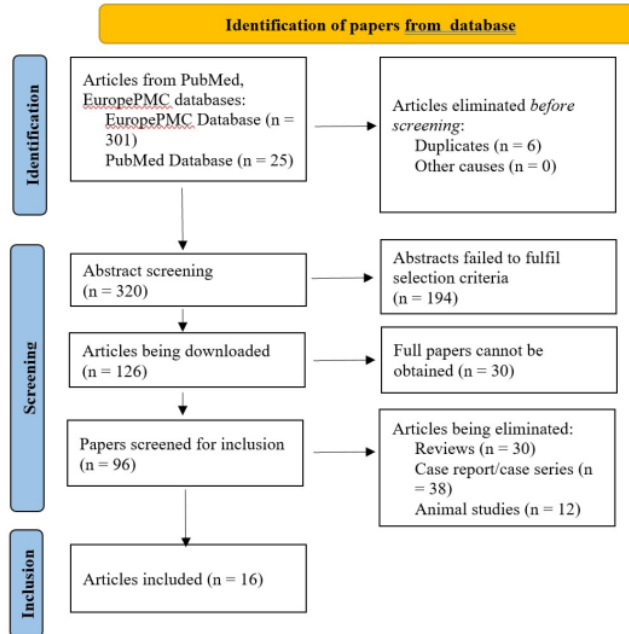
Identification of papers from database

Identification

Articles from PubMed, EuropePMC databases:
EuropePMC Database (n = 301)
PubMed Database (n = 25)

Articles eliminated *before screening*:
Duplicates (n = 6)
Other causes (n = 0)

Screening

Abstract screening (n = 320)

Abstracts failed to fulfil selection criteria (n = 194)

Articles being downloaded (n = 126)

Full papers cannot be obtained (n = 30)

Papers screened for inclusion (n = 96)

Articles being eliminated:
Reviews (n = 30)
Case report/case series (n = 38)
Animal studies (n = 12)

Inclusion

Articles included (n = 16)